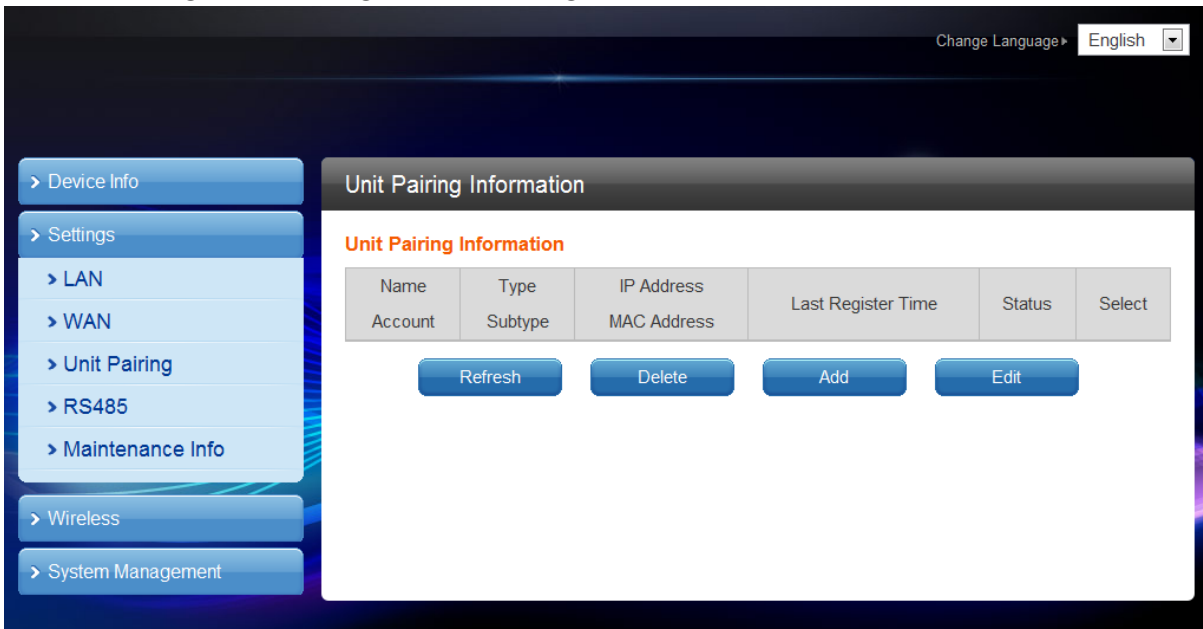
Change Language ▸ English

> Device Info

> Settings

> LAN

> WAN

> Unit Pairing

> RS485

> Maintenance Info

> Wireless

> System Management

Unit Pairing Information

Unit Pairing Information

| Name<br>Account | Type<br>Subtype | IP Address<br>MAC Address | Last Register Time | Status | Select |
|---|---|---|---|---|---|

Refresh Delete Add Edit